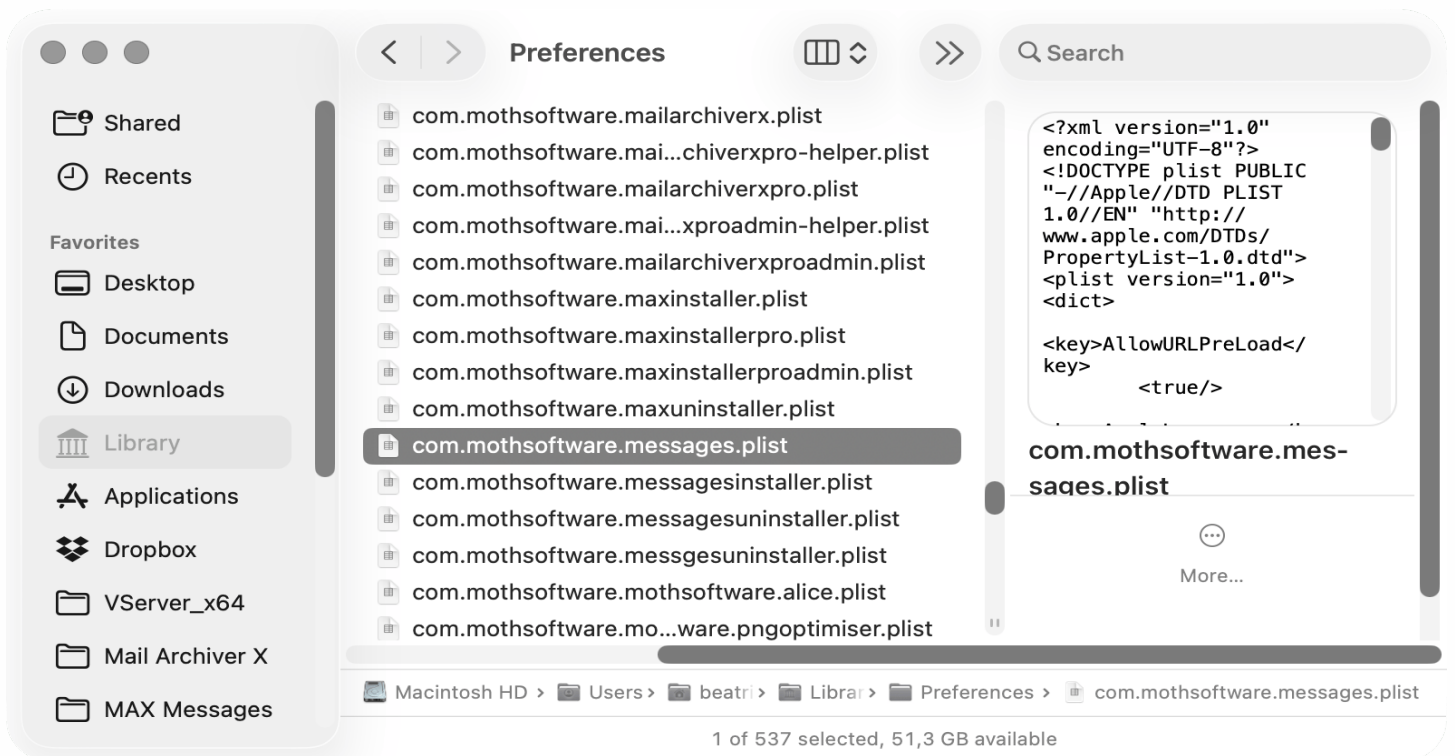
Preferences

Search

Shared
Recents
Favorites
Desktop
Documents
Downloads
Library
Applications
Dropbox
VServer_x64
Mail Archiver X
MAX Messages

com.mothsoftware.mailarchiverx.plist
com.mothsoftware.mai...chiverxpro-helper.plist
com.mothsoftware.mailarchiverxpro.plist
com.mothsoftware.mai...xproadmin-helper.plist
com.mothsoftware.mailarchiverxproadmin.plist
com.mothsoftware.maxinstaller.plist
com.mothsoftware.maxinstallerpro.plist
com.mothsoftware.maxinstallerproadmin.plist
com.mothsoftware.maxuninstaller.plist
com.mothsoftware.messages.plist
com.mothsoftware.messagesinstaller.plist
com.mothsoftware.messagesuninstaller.plist
com.mothsoftware.messgesuninstaller.plist
com.mothsoftware.mothsoftware.alice.plist
com.mothsoftware.mo...ware.pngoptimiser.plist

<?xml version="1.0" encoding="UTF-8"?>
<!DOCTYPE plist PUBLIC "-//Apple//DTD PLIST 1.0//EN" "http://www.apple.com/DTDs/PropertyList-1.0.dtd">
<plist version="1.0">
<dict>

<key>AllowURLPreLoad</key>
<true/>

com.mothsoftware.messages.plist

More...

Macintosh HD > Users > beatri > Librar > Preferences > com.mothsoftware.messages.plist

1 of 537 selected, 51,3 GB available